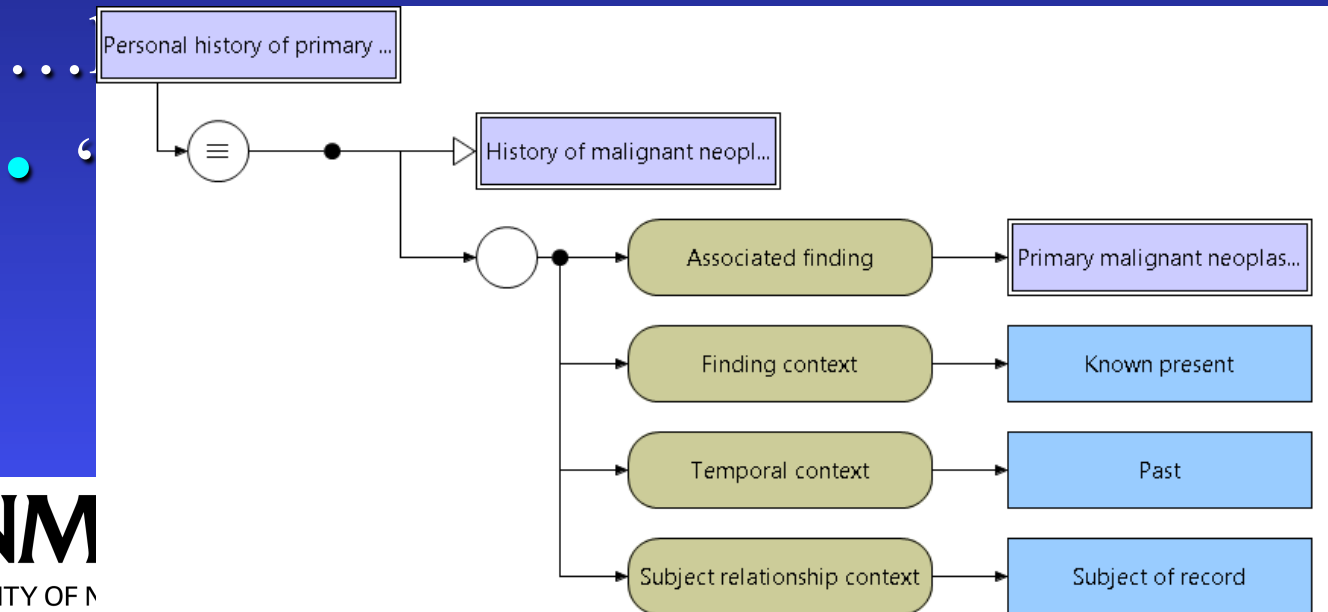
Personal history of primary ...

History of malignant neopl...

Associated finding

Primary malignant neoplas...

Finding context

Known present

Temporal context

Past

Subject relationship context

Subject of record

NM

ITY OF N